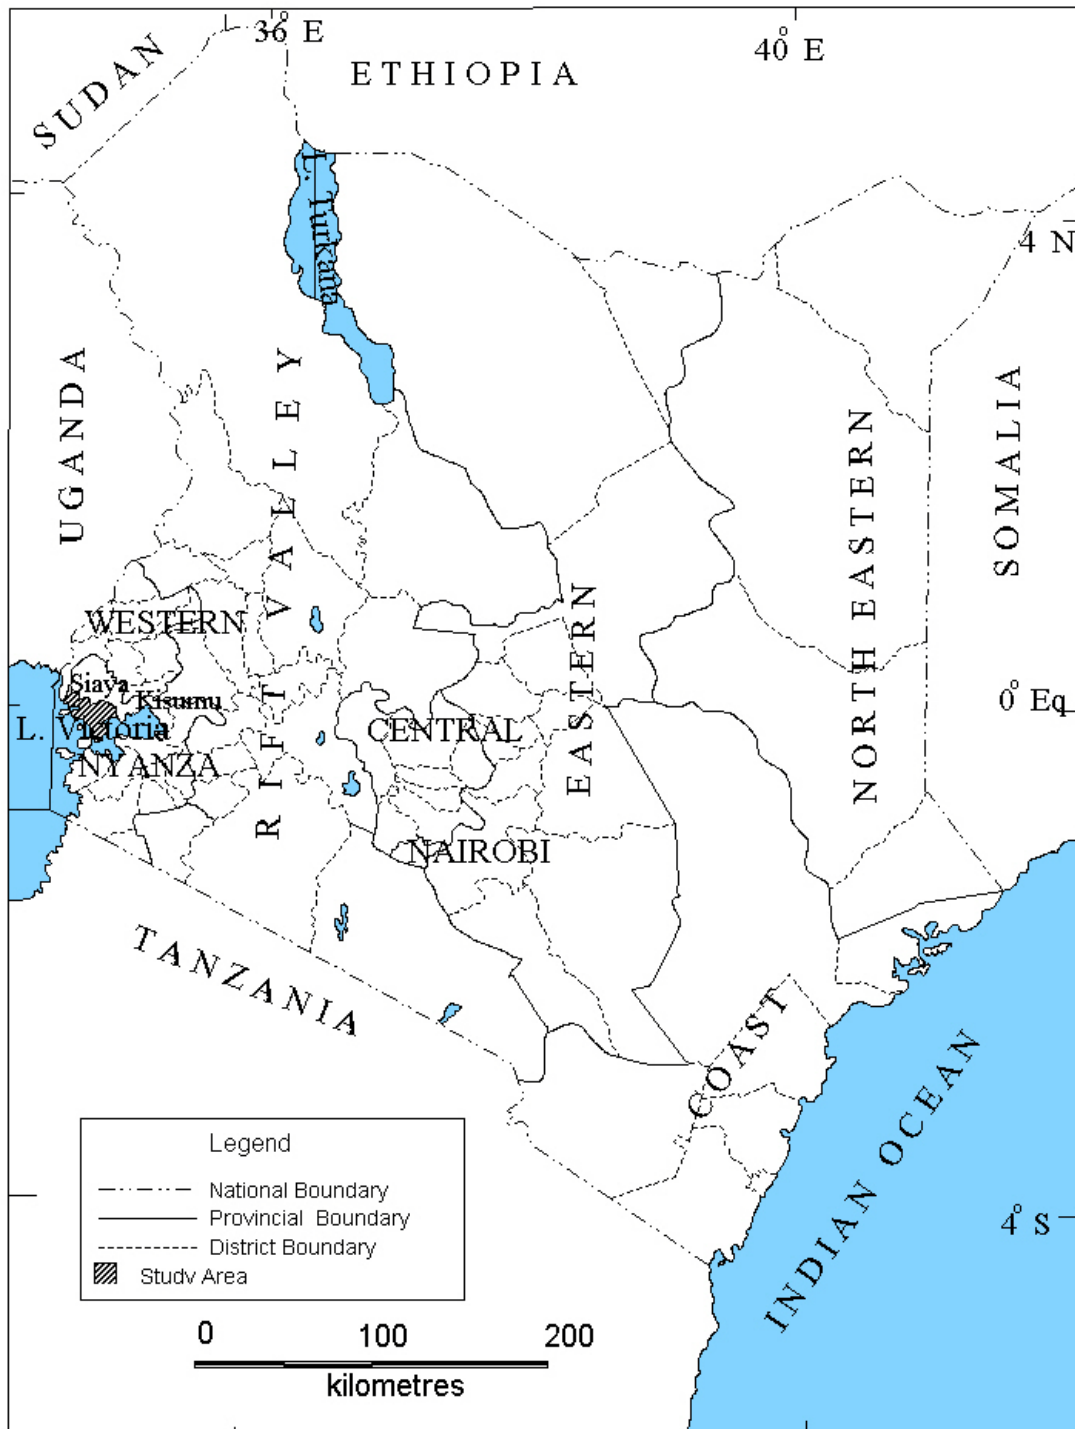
36° E
40° E
SUDAN
ETHIOPIA
L. Turkana
4° N
UGANDA
RIFT VALLEY
NORTH EASTERN
SOMALIA
WESTERN
Siaya
Kisumu
L. Victoria
NYANZA
CENTRAL
EASTERN
0° Eq
NAIROBI
TANZANIA
COAST
INDIAN OCEAN
4° S

Legend
National Boundary
Provincial Boundary
District Boundary
Studv Area

0
100
200
kilometres